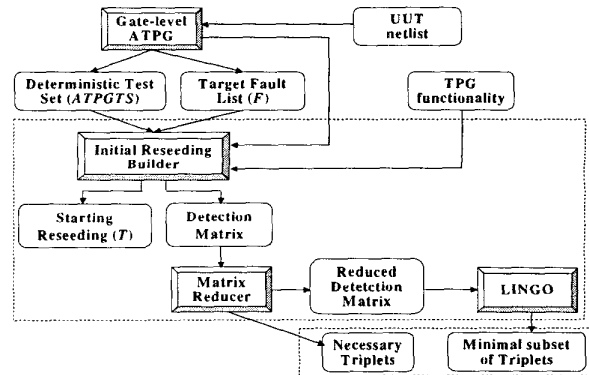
Gate-level ATPG

UUT netlist

Deterministic Test Set (*ATPGTS*)

Target Fault List (*F*)

TPG functionality

Initial Reseeding Builder

Starting Reseeding (*T*)

Detection Matrix

Matrix Reducer

Reduced Detetction Matrix

LINGO

Necessary Triplets

Minimal subset of Triplets